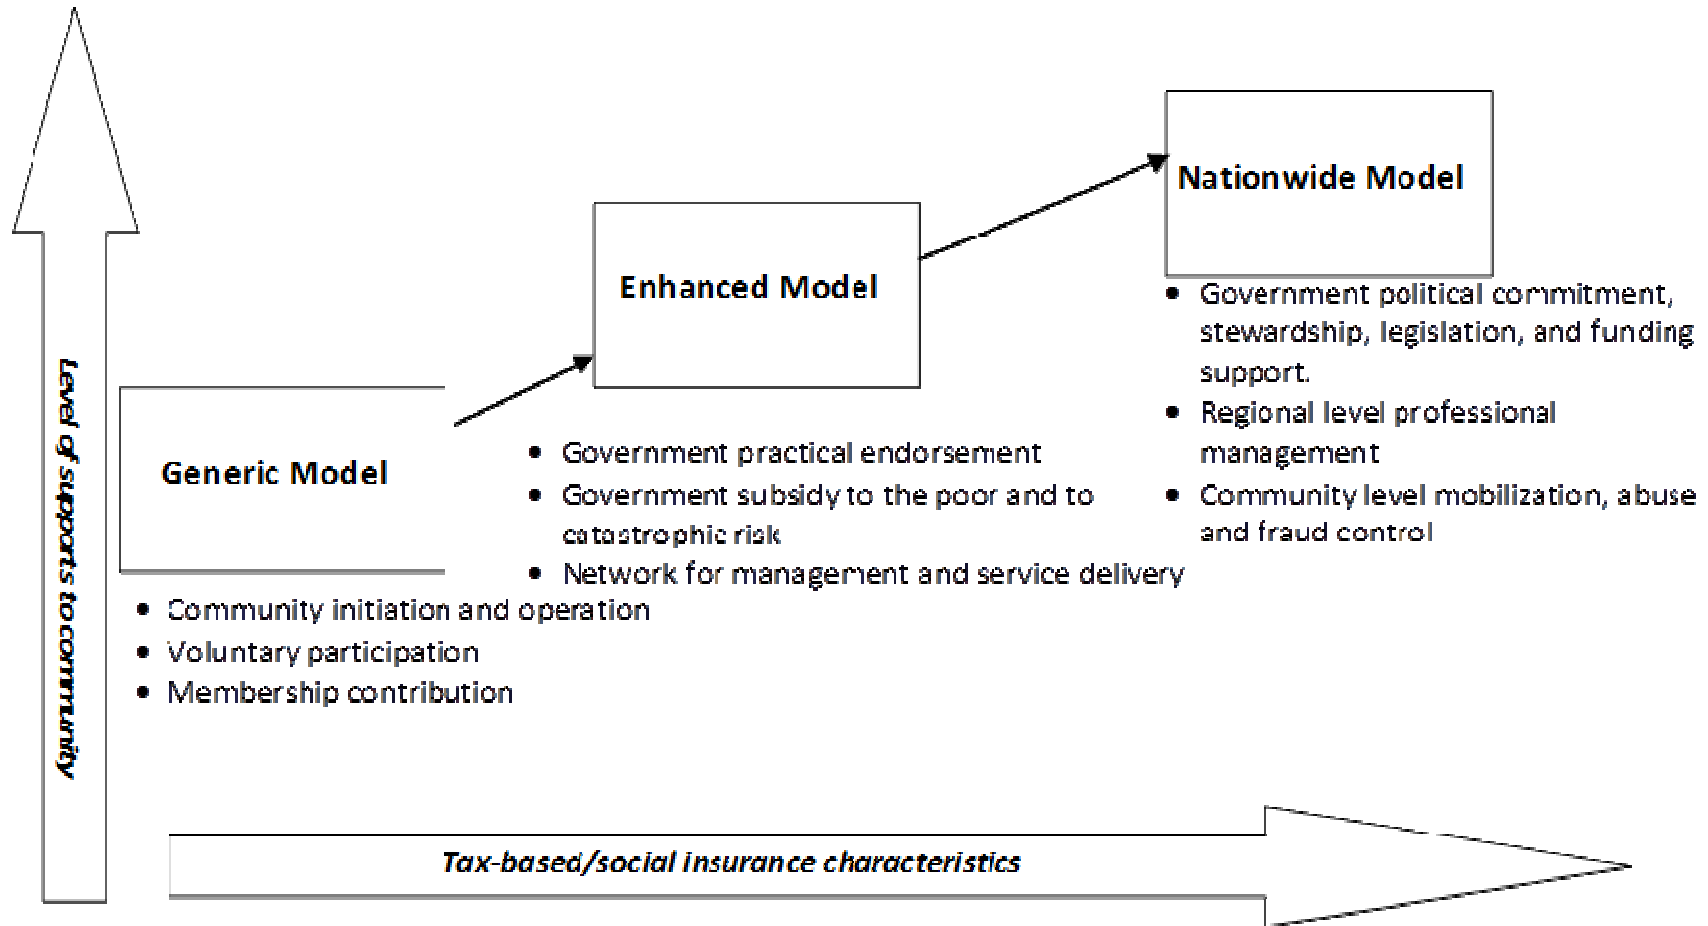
Level of supports to community

Nationwide Model

- Government political commitment, stewardship, legislation, and funding support.
- Regional level professional management
- Community level mobilization, abuse and fraud control

Enhanced Model

- Government practical endorsement
- Government subsidy to the poor and to catastrophic risk
- Network for management and service delivery

Generic Model

- Community initiation and operation
- Voluntary participation
- Membership contribution

Tax-based/social insurance characteristics